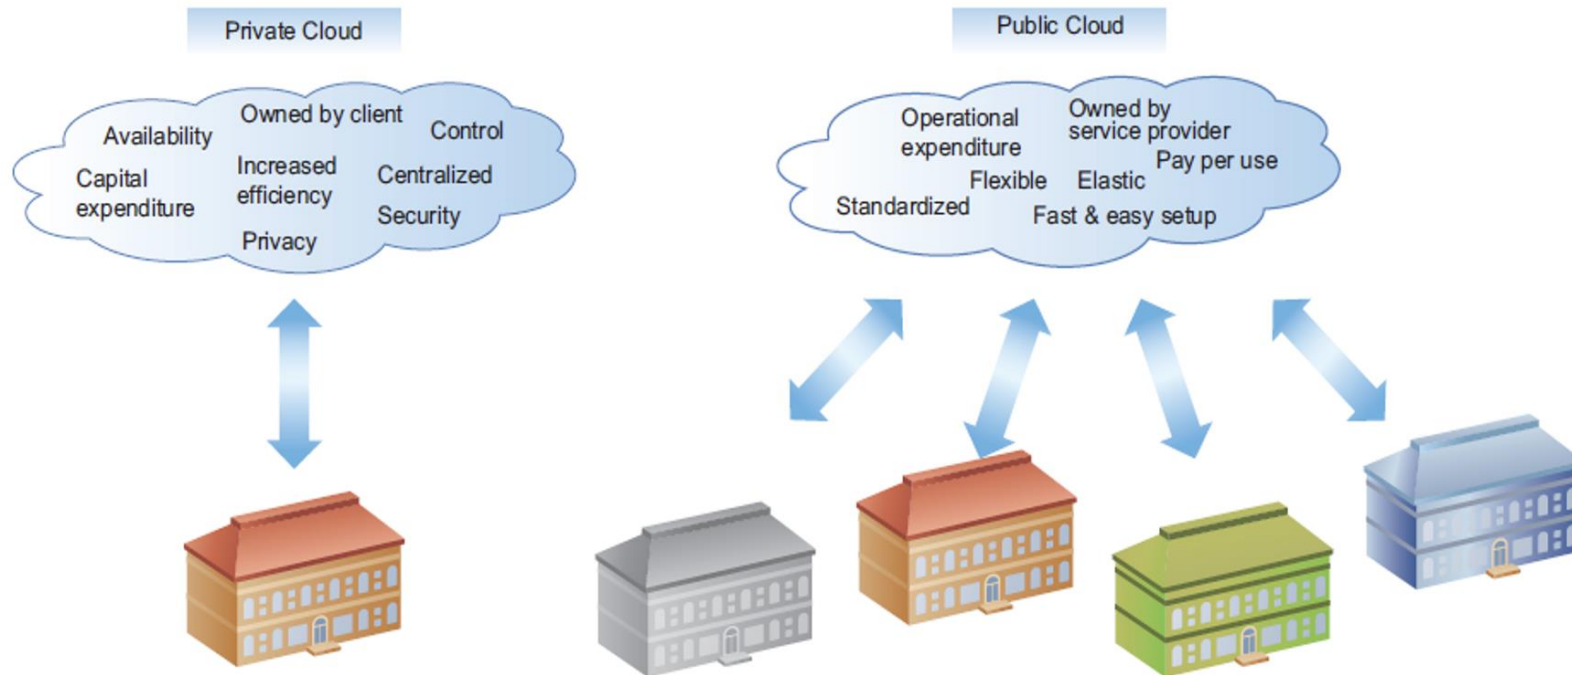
Private Cloud

Availability
Owned by client
Control
Capital expenditure
Increased efficiency
Centralized
Security
Privacy

Public Cloud

Operational expenditure
Owned by service provider
Pay per use
Flexible
Elastic
Standardized
Fast & easy setup